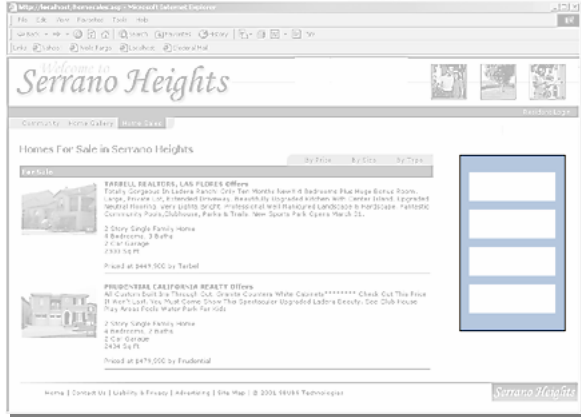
http://localhost/serranohs.asp - Microsoft Internet Explorer

File Edit View Favorites Tools Help

Welcome to
Serrano Heights

Community Home Gallery Home Sales

Homes For Sale in Serrano Heights

By Price By Size By Type

For Sale

TARBELL REALTORS, LAS FLORES Offers
Totally Gorgeous In Ladera Ranch. Only Ten Months New!! 4 Bedrooms Plus Huge Bonus Room. Large, Private Lot, Extended Driveway. Beautifully Upgraded Kitchen with Center Island. Upgraded Neutral Flooring. Very Light & Bright. Professional Well Manicured Landscape & Hardscape. Fantastic Community Pools, Clubhouse, Parks & Trails. New Sports Park Opens March 21.

2 Story Single Family Home
4 Bedrooms, 3 Baths
2 Car Garage
2300 Sq Ft

Priced at $449,900 by Tarbell

PRUDENTIAL CALIFORNIA REALTY Offers
All Custom Built Ins Through Out. Granite Counters White Cabinets******** Check Out This Price If Won't Last. You Must Come Show This Spectacular Upgraded Ladera Beauty. See Club House Play Areas Pools Water Park For Kids

2 Story Single Family Home
4 Bedrooms, 3 Baths
2 Car Garage
2434 Sq Ft

Priced at $479,000 by Prudential

Home | Contact Us | Liability & Privacy | Advertising | Site Map | © 2001 SRVBA Technologies

Serrano Heights